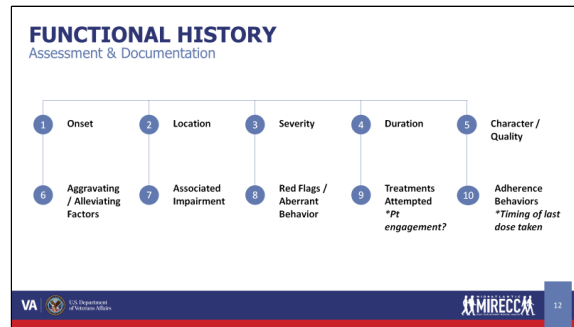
FUNCTIONAL HISTORY
Assessment & Documentation

1 Onset

2 Location

3 Severity

4 Duration

5 Character / Quality

6 Aggravating / Alleviating Factors

7 Associated Impairment

8 Red Flags / Aberrant Behavior

9 Treatments Attempted *Pt engagement?

10 Adherence Behaviors *Timing of last dose taken

VA U.S. Department of Veterans Affairs

MIRECC

12